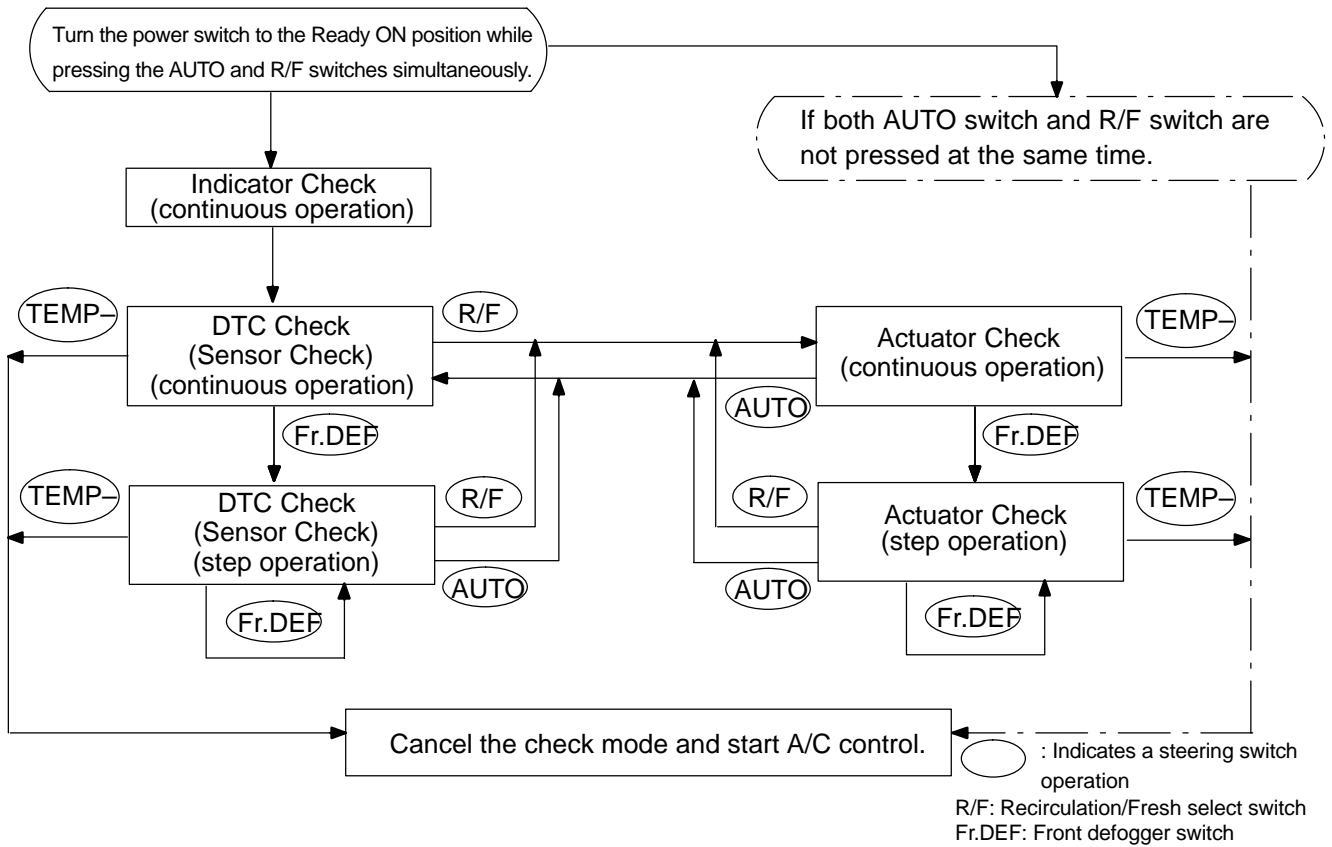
Turn the power switch to the Ready ON position while pressing the AUTO and R/F switches simultaneously.

If both AUTO switch and R/F switch are not pressed at the same time.

Indicator Check
(continuous operation)

TEMP–

DTC Check
(Sensor Check)
(continuous operation)

R/F

Actuator Check
(continuous operation)

TEMP–

AUTO

Fr.DEF

Fr.DEF

TEMP–

DTC Check
(Sensor Check)
(step operation)

R/F

R/F

Actuator Check
(step operation)

TEMP–

AUTO

AUTO

Fr.DEF

Fr.DEF

Cancel the check mode and start A/C control.

: Indicates a steering switch operation

R/F: Recirculation/Fresh select switch
Fr.DEF: Front defogger switch